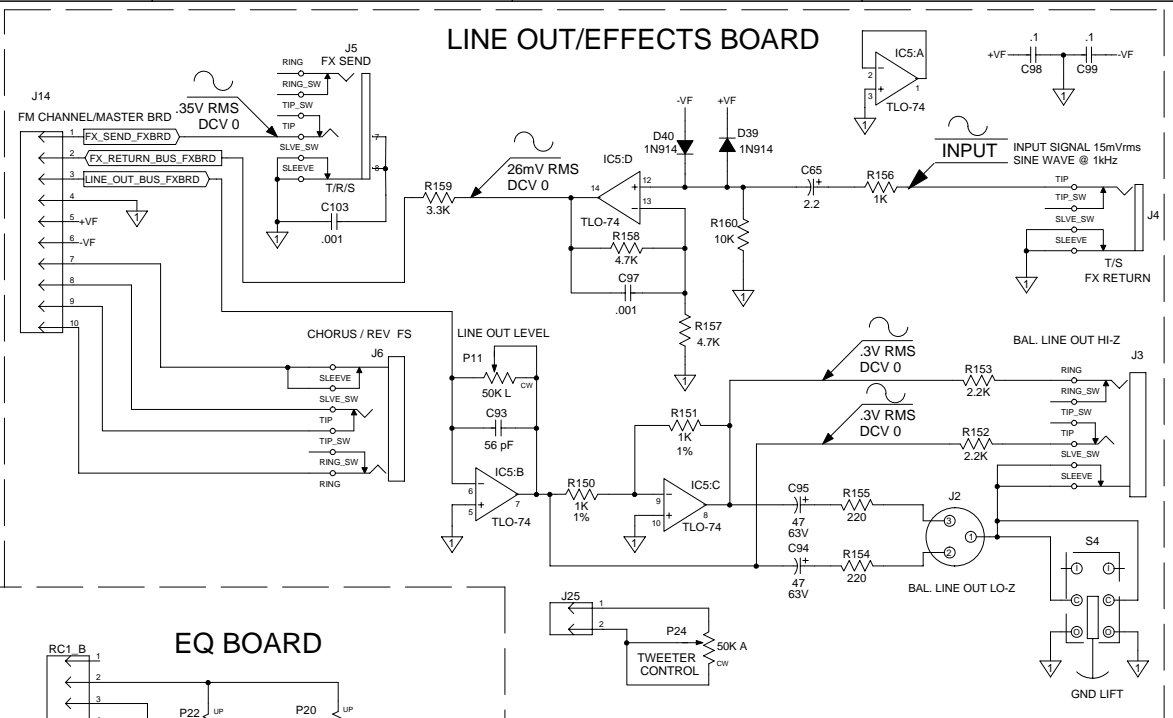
LINE OUT/EFFECTS BOARD

J14
FM CHANNEL/MASTER BRD
1 FX_SEND_FXBRD
2 FX_RETURN_BUS_FXBRD
3 LINE_OUT_BUS_FXBRD
4
5 +VF
6 -VF
7
8
9
10

.35V RMS
DCV 0

J5
FX SEND
RING
RING_SW
TIP_SW
TIP
SLVE_SW
SLEEVE
T/R/S
7
8
C103
.001

R159
3.3K

26mV RMS
DCV 0

-VF
+VF
D40
1N914
D39
1N914

IC5:D
14
12
13
TLO-74
R158
4.7K
C97
.001
R160
10K
R157
4.7K

IC5:A
2
3
1
TLO-74

+VF
.1
C98
.1
C99
-VF

C65
2.2
R156
1K
INPUT
INPUT SIGNAL 15mVrms
SINE WAVE @ 1kHz
TIP
TIP_SW
SLVE_SW
SLEEVE
T/S
FX RETURN
J4

CHORUS / REV FS
J6
SLEEVE
SLVE_SW
TIP
TIP_SW
RING_SW
RING

LINE OUT LEVEL
P11
50K L
CW
C93
56 pF
IC5:B
6
5
7
TLO-74
R150
1K
1%
R151
1K
1%
IC5:C
9
10
8
TLO-74

.3V RMS
DCV 0
.3V RMS
DCV 0

BAL. LINE OUT HI-Z
J3
R153
2.2K
R152
2.2K
RING
RING_SW
TIP_SW
TIP
SLVE_SW
SLEEVE

C95
47
63V
R155
220
C94
47
63V
R154
220
J2
3
2
1
BAL. LINE OUT LO-Z

S4
GND LIFT

J25
1
2
P24
50K A
CW
TWEETER
CONTROL

EQ BOARD
RC1_B
1
2
3
P22
UP
P20
UP